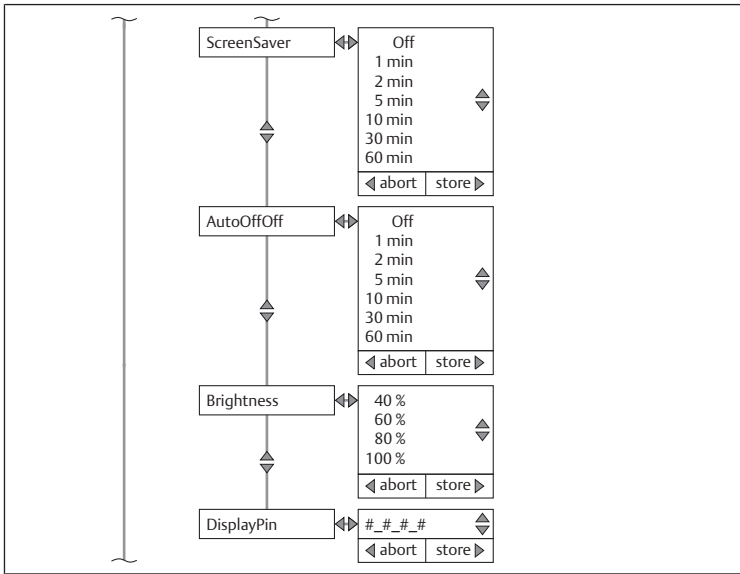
ScreenSaver

Off
1 min
2 min
5 min
10 min
30 min
60 min

abort
store

AutoOffOff

Off
1 min
2 min
5 min
10 min
30 min
60 min

abort
store

Brightness

40 %
60 %
80 %
100 %

abort
store

DisplayPin

#_#_#_#

abort
store